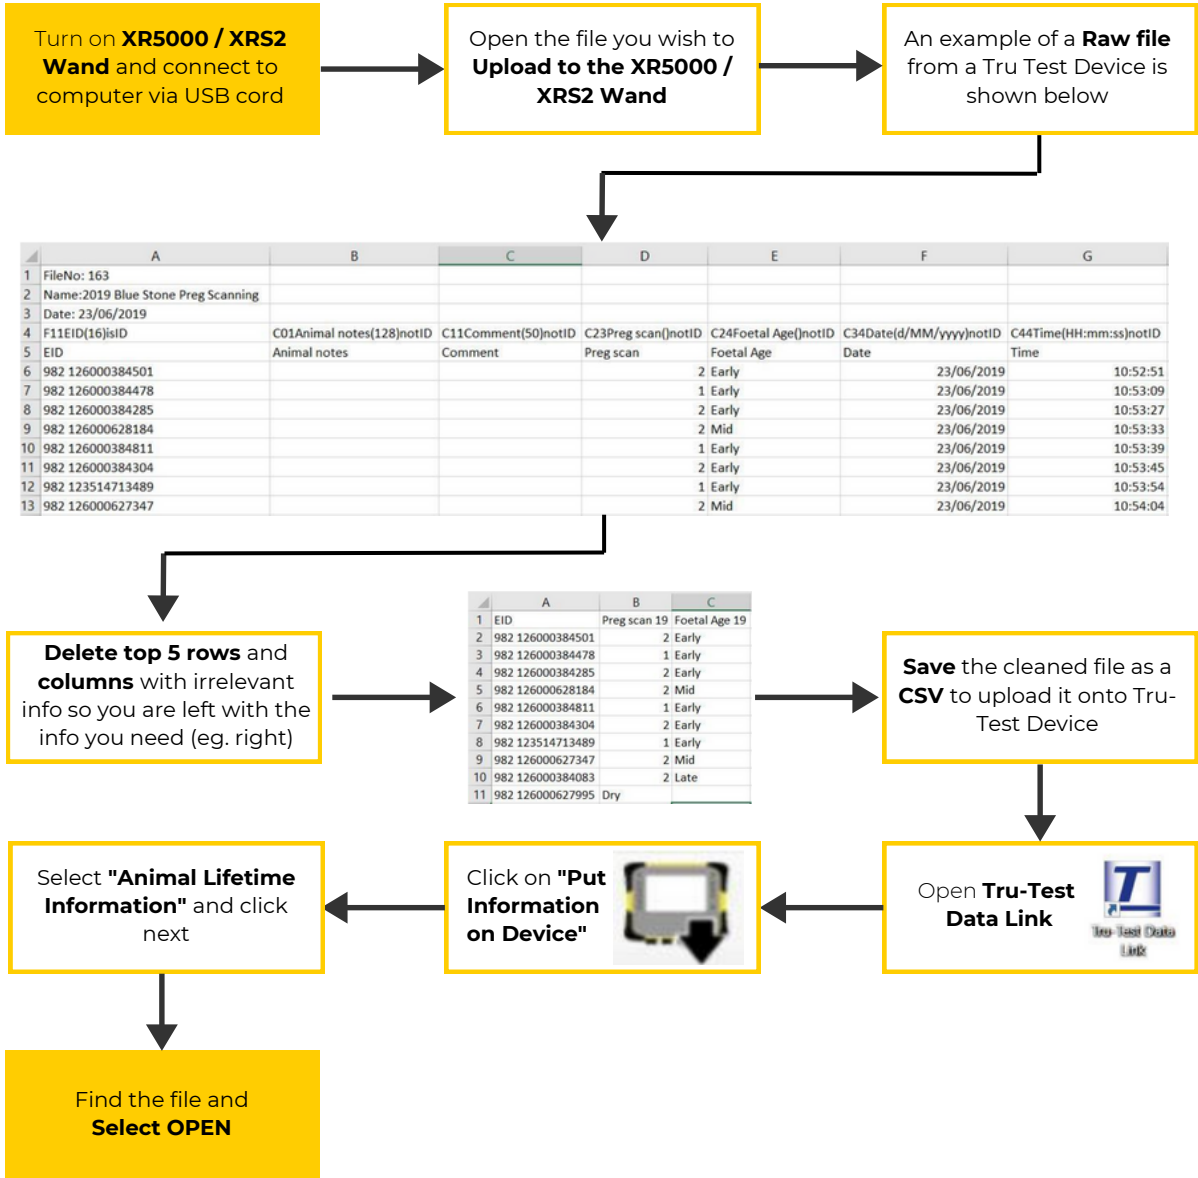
Turn on XR5000 / XRS2 Wand and connect to computer via USB cord

Open the file you wish to Upload to the XR5000 / XRS2 Wand

An example of a Raw file from a Tru Test Device is shown below

| | A | B | C | D | E | F | G |
|---|---|---|---|---|---|---|---|
| 1 | FileNo: 163 | | | | | | |
| 2 | Name:2019 Blue Stone Preg Scanning | | | | | | |
| 3 | Date: 23/06/2019 | | | | | | |
| 4 | F11EID(16)isID | C01Animal notes(128)notID | C11Comment(50)notID | C23Preg scan()notID | C24Foetal Age()notID | C34Date(d/MM/yyyy)notID | C44Time(HH:mm:ss)notID |
| 5 | EID | Animal notes | Comment | Preg scan | Foetal Age | Date | Time |
| 6 | 982 126000384501 | | | 2 | Early | 23/06/2019 | 10:52:51 |
| 7 | 982 126000384478 | | | 1 | Early | 23/06/2019 | 10:53:09 |
| 8 | 982 126000384285 | | | 2 | Early | 23/06/2019 | 10:53:27 |
| 9 | 982 126000628184 | | | 2 | Mid | 23/06/2019 | 10:53:33 |
| 10 | 982 126000384811 | | | 1 | Early | 23/06/2019 | 10:53:39 |
| 11 | 982 126000384304 | | | 2 | Early | 23/06/2019 | 10:53:45 |
| 12 | 982 123514713489 | | | 1 | Early | 23/06/2019 | 10:53:54 |
| 13 | 982 126000627347 | | | 2 | Mid | 23/06/2019 | 10:54:04 |

Delete top 5 rows and columns with irrelevant info so you are left with the info you need (eg. right)

| | A | B | C |
|---|---|---|---|
| 1 | EID | Preg scan 19 | Foetal Age 19 |
| 2 | 982 126000384501 | 2 | Early |
| 3 | 982 126000384478 | 1 | Early |
| 4 | 982 126000384285 | 2 | Early |
| 5 | 982 126000628184 | 2 | Mid |
| 6 | 982 126000384811 | 1 | Early |
| 7 | 982 126000384304 | 2 | Early |
| 8 | 982 123514713489 | 1 | Early |
| 9 | 982 126000627347 | 2 | Mid |
| 10 | 982 126000384083 | 2 | Late |
| 11 | 982 126000627995 | Dry | |

Save the cleaned file as a CSV to upload it onto Tru-Test Device

Open Tru-Test Data Link

Tru-Test Data Link

Click on "Put Information on Device"

Select "Animal Lifetime Information" and click next

Find the file and Select OPEN